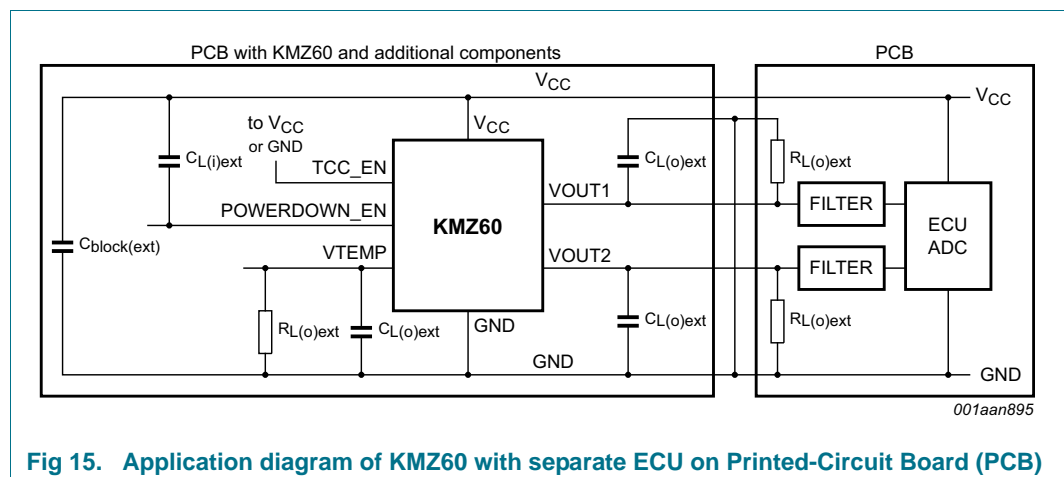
PCB with KMZ60 and additional components

PCB

$V_{CC}$

$V_{CC}$

to $V_{CC}$ or GND

$V_{CC}$

$C_{L(i)ext}$

TCC_EN

$C_{L(o)ext}$

$R_{L(o)ext}$

VOUT1

FILTER

POWERDOWN_EN

KMZ60

ECU ADC

$C_{block(ext)}$

VTEMP

VOUT2

FILTER

$R_{L(o)ext}$

$C_{L(o)ext}$

GND

$C_{L(o)ext}$

$R_{L(o)ext}$

GND

GND

001aan895

Fig 15. Application diagram of KMZ60 with separate ECU on Printed-Circuit Board (PCB)